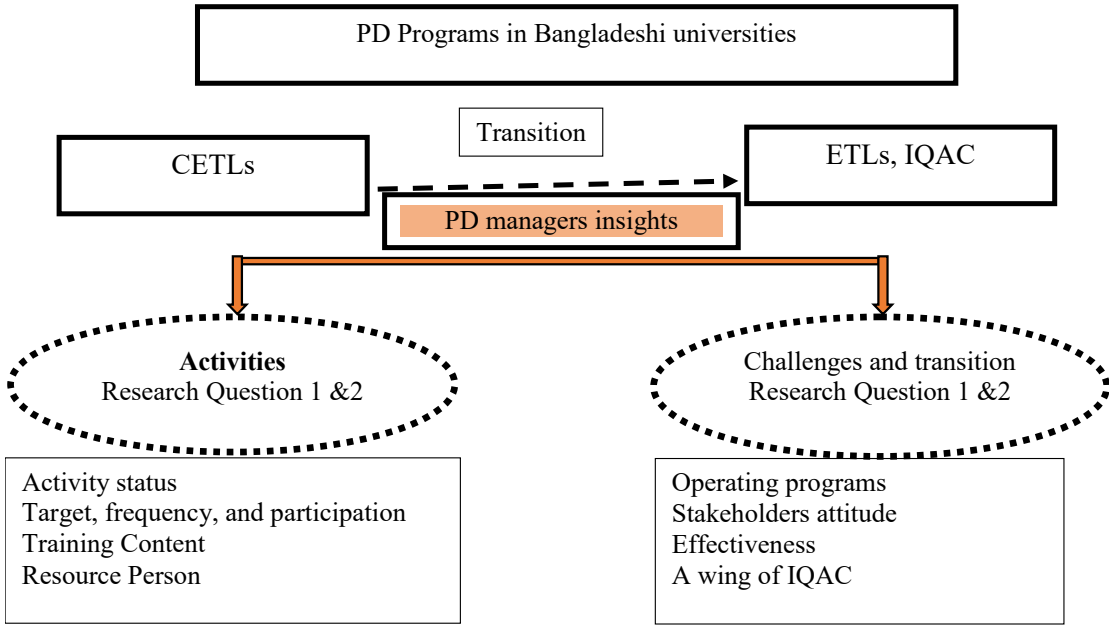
PD Programs in Bangladeshi universities

Transition

CETLs

ETLs, IQAC

PD managers insights

**Activities**
Research Question 1 &2

Challenges and transition
Research Question 1 &2

Activity status
Target, frequency, and participation
Training Content
Resource Person

Operating programs
Stakeholders attitude
Effectiveness
A wing of IQAC